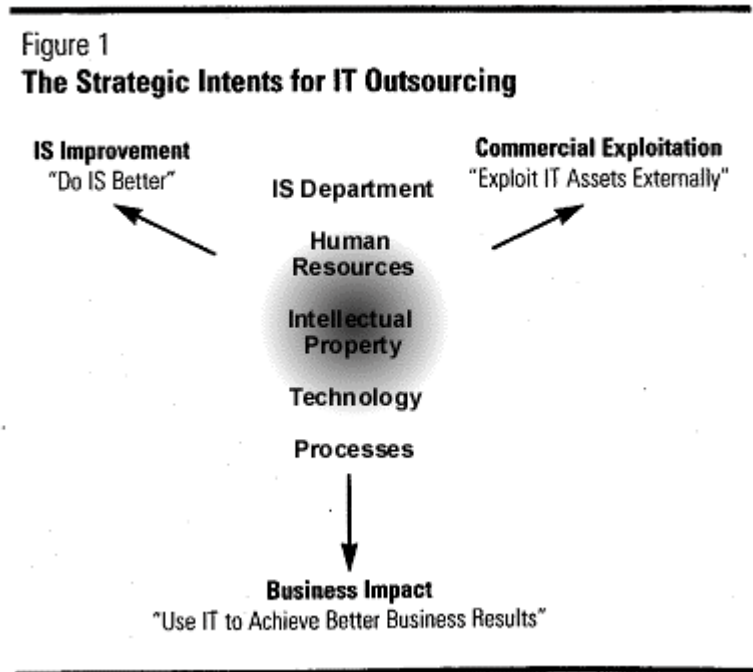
Figure 1
**The Strategic Intents for IT Outsourcing**

**IS Improvement**
"Do IS Better"

**Commercial Exploitation**
"Exploit IT Assets Externally"

IS Department

Human Resources

Intellectual Property

Technology

Processes

**Business Impact**
"Use IT to Achieve Better Business Results"